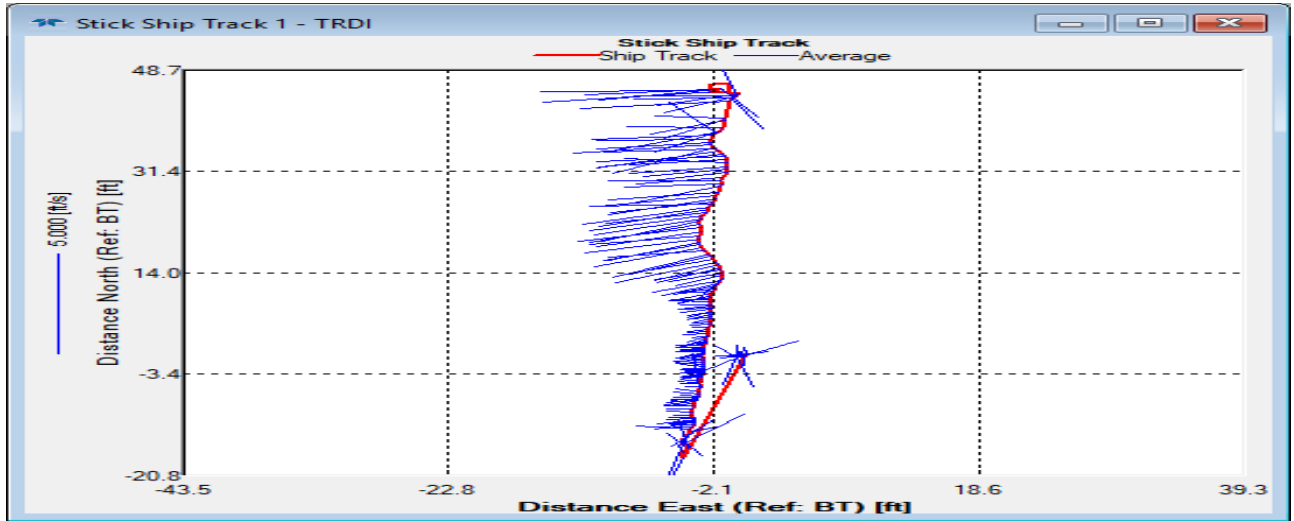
Stick Ship Track 1 - TRDI

Stick Ship Track

Ship Track    Average

48.7

31.4

14.0

-3.4

-20.8

5.000 [ft/s]

Distance North (Ref: BT) [ft]

-43.5    -22.8    -2.1    18.6    39.3

Distance East (Ref: BT) [ft]